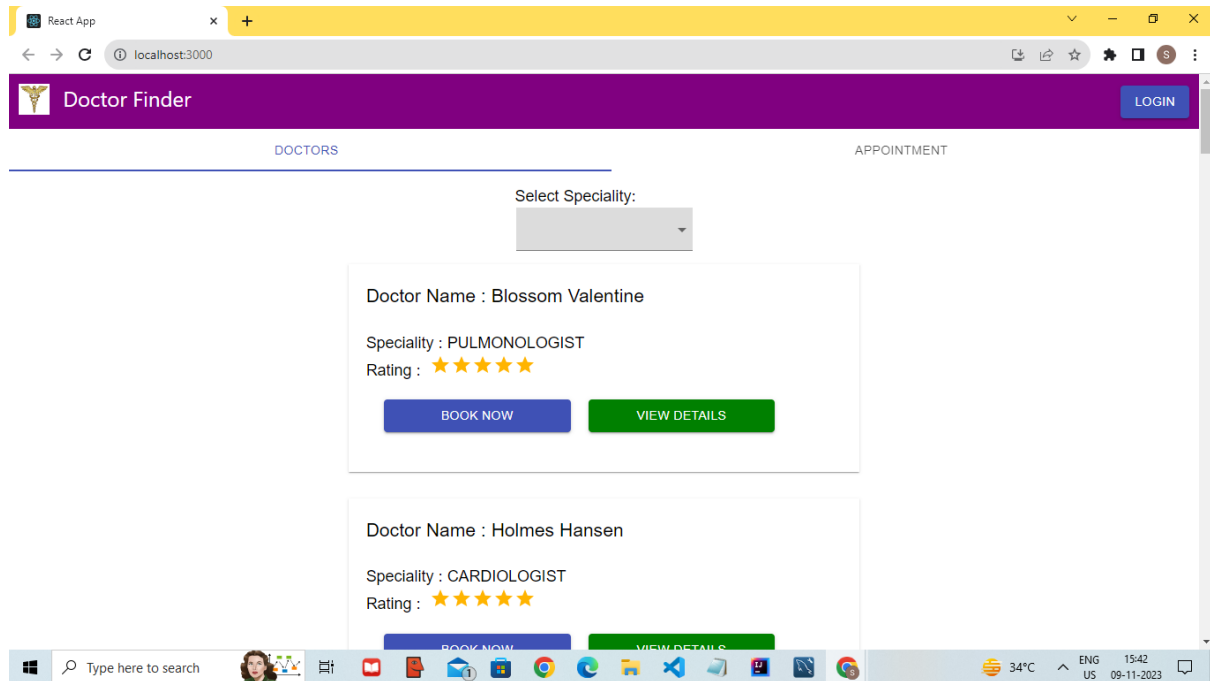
React App
localhost:3000
Doctor Finder
LOGIN
DOCTORS
APPOINTMENT
Select Speciality:

Doctor Name : Blossom Valentine

Speciality : PULMONOLOGIST
Rating : ★★★★★
BOOK NOW
VIEW DETAILS

Doctor Name : Holmes Hansen

Speciality : CARDIOLOGIST
Rating : ★★★★★
BOOK NOW
VIEW DETAILS

Type here to search
34°C
ENG
US
15:42
09-11-2023